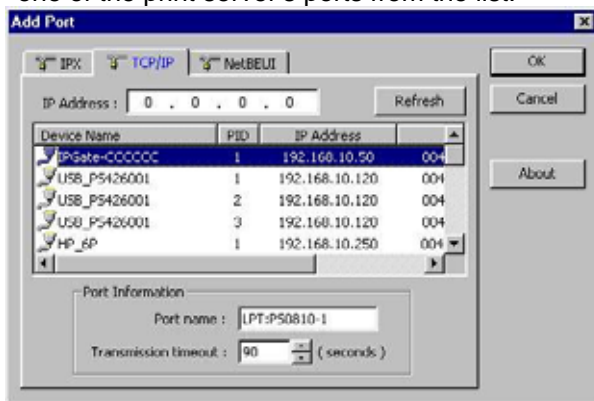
one of the print server's ports from the list.

Add Port

IPX TCP/IP NetBEUI

OK

Cancel

About

IP Address : 0 . 0 . 0 . 0

Refresh

| Device Name | PID | IP Address | |
|---|---|---|---|
| IPGate-CCCCCC | 1 | 192.168.10.50 | 004 |
| USB_PS426001 | 1 | 192.168.10.120 | 004 |
| USB_PS426001 | 2 | 192.168.10.120 | 004 |
| USB_PS426001 | 3 | 192.168.10.120 | 004 |
| HP_6P | 1 | 192.168.10.250 | 004 |

Port Information

Port name : LPT:PS0810-1

Transmission timeout : 90 ( seconds )